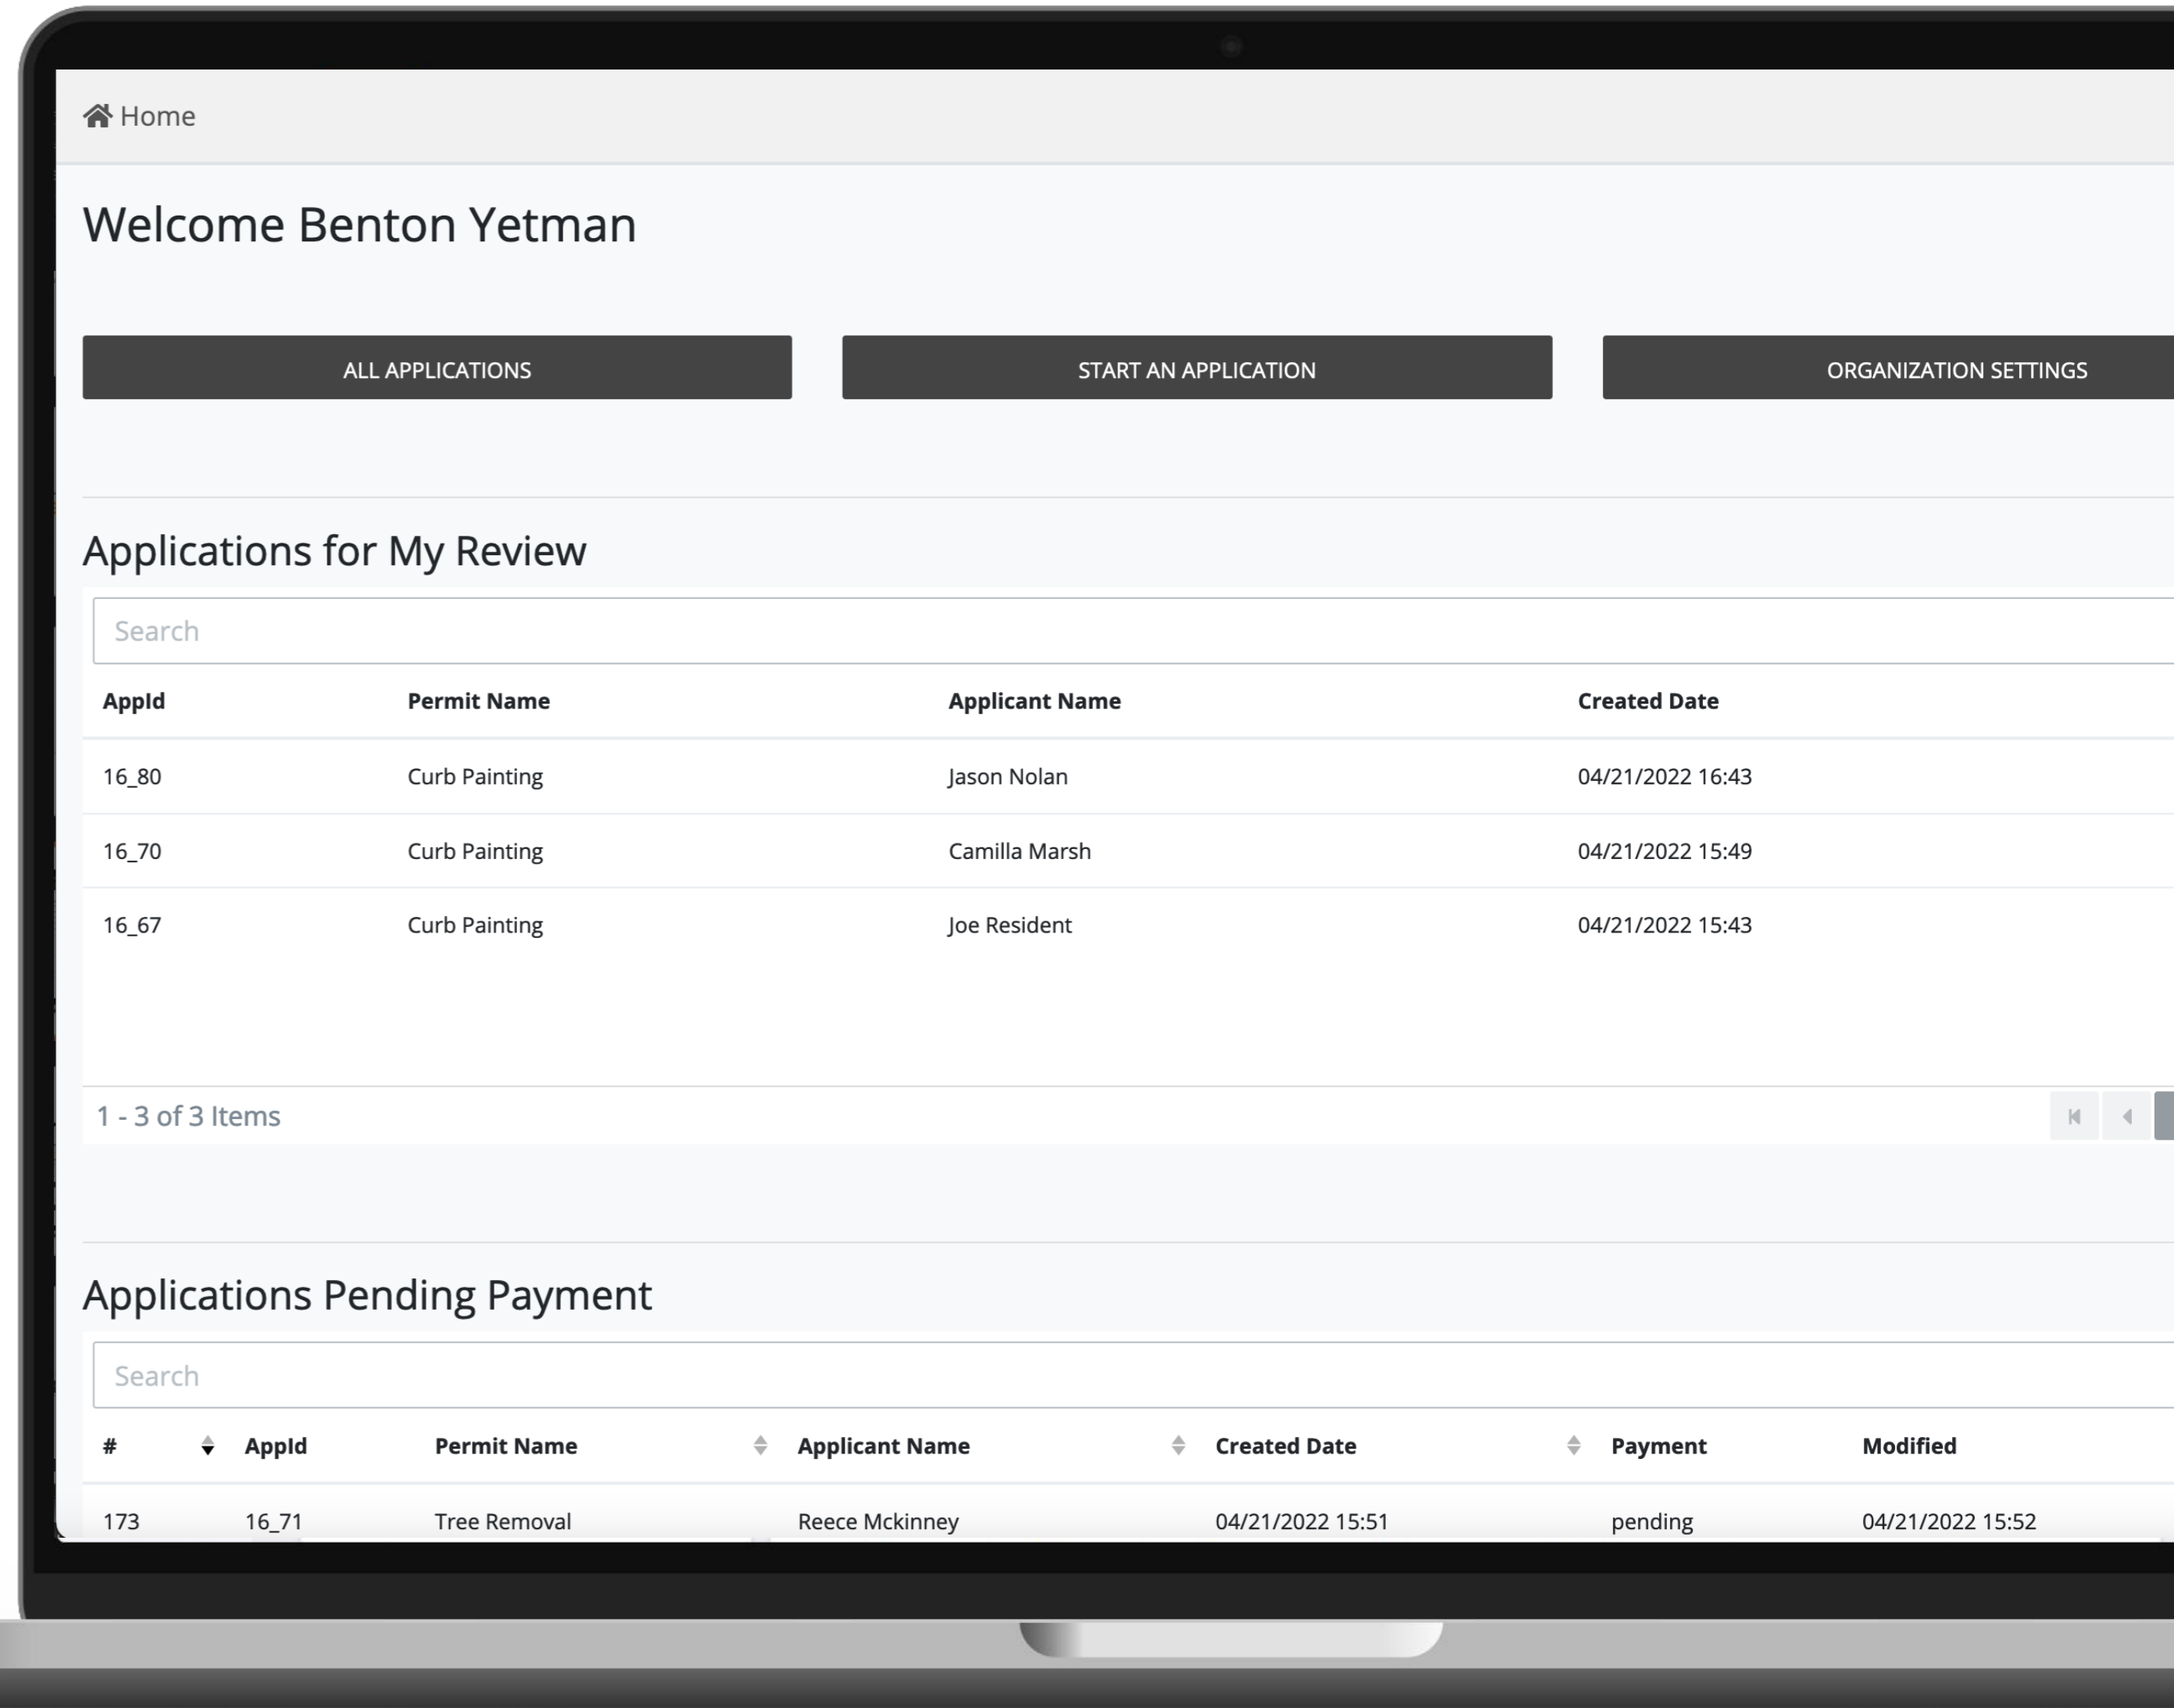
Home

Welcome Benton Yetman

ALL APPLICATIONS

START AN APPLICATION

ORGANIZATION SETTINGS

Applications for My Review

Search

| AppId | Permit Name | Applicant Name | Created Date |
|---|---|---|---|
| 16_80 | Curb Painting | Jason Nolan | 04/21/2022 16:43 |
| 16_70 | Curb Painting | Camilla Marsh | 04/21/2022 15:49 |
| 16_67 | Curb Painting | Joe Resident | 04/21/2022 15:43 |

1 - 3 of 3 Items

Applications Pending Payment

Search

| # | AppId | Permit Name | Applicant Name | Created Date | Payment | Modified |
|---|---|---|---|---|---|---|
| 173 | 16_71 | Tree Removal | Reece Mckinney | 04/21/2022 15:51 | pending | 04/21/2022 15:52 |